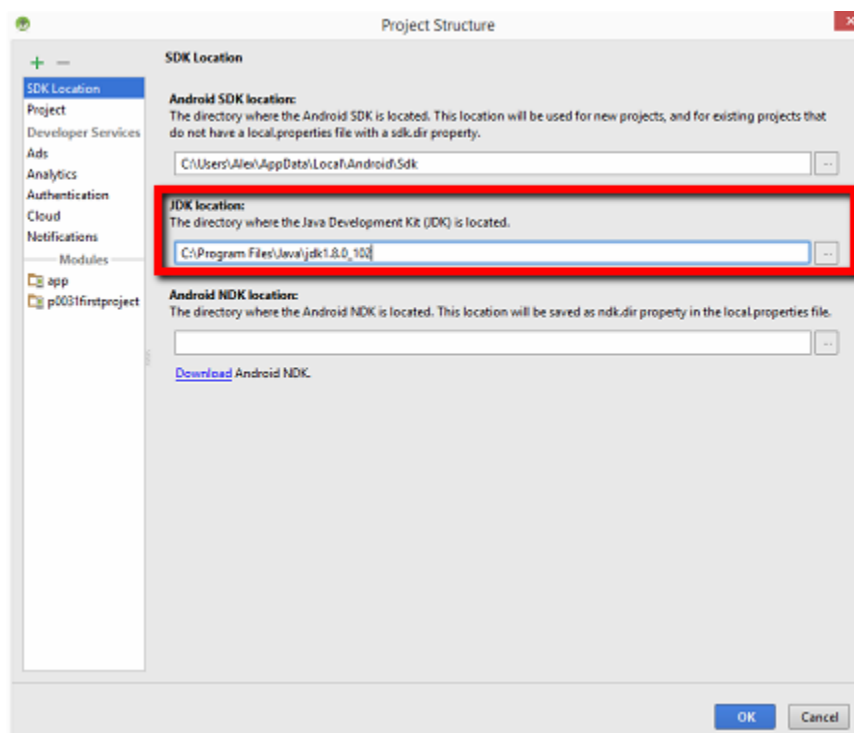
Project Structure

+ −

SDK Location
Project
Developer Services
Ads
Analytics
Authentication
Cloud
Notifications
Modules
app
p0031firstproject

SDK Location

Android SDK location:
The directory where the Android SDK is located. This location will be used for new projects, and for existing projects that do not have a local.properties file with a sdk.dir property.

C:\Users\Alex\AppData\Local\Android\Sdk

...

JDK location:
The directory where the Java Development Kit (JDK) is located.

C:\Program Files\Java\jdk1.8.0_102

...

Android NDK location:
The directory where the Android NDK is located. This location will be saved as ndk.dir property in the local.properties file.

...

Download Android NDK.

OK

Cancel